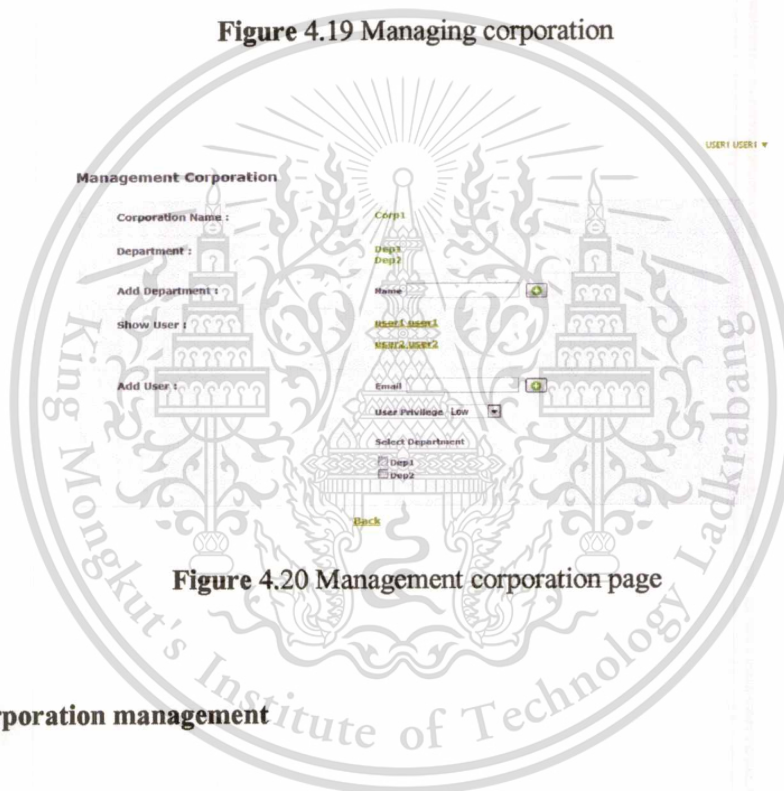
Figure 4.19 Managing corporation

USER1 USER1 ▼

Management Corporation

Corporation Name : Corp1

Department : Dep1
Dep2

Add Department : Name

Show User : user1 user1
user2 user2

Add User : Email

User Privilege Low

Select Department

Dep1
Dep2

Back

Figure 4.20 Management corporation page

King Mongkut's Institute of Technology Ladkrabang

rporation management